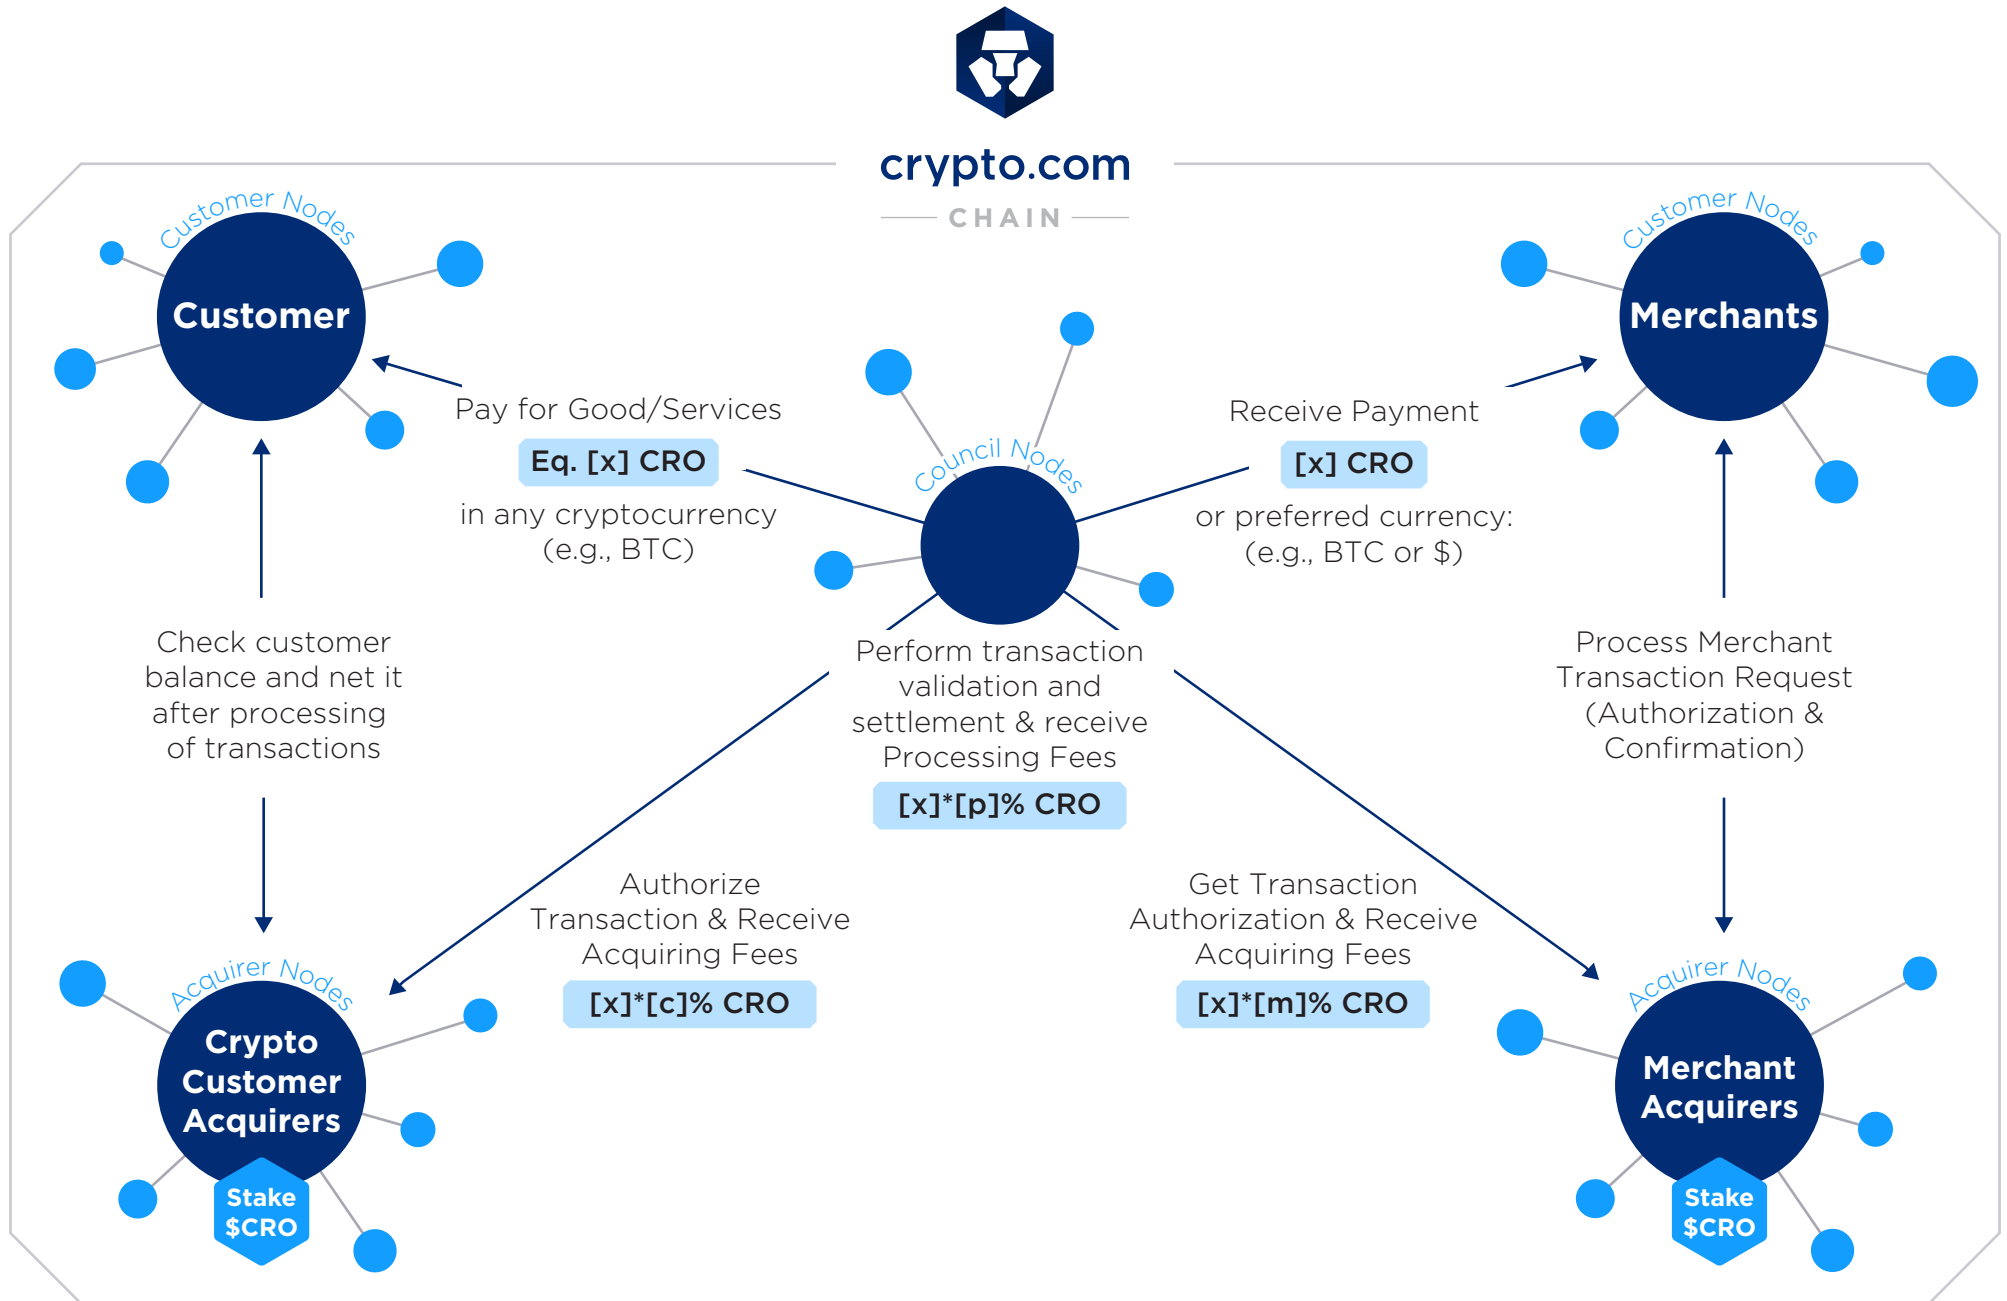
crypto.com
CHAIN

Customer Nodes
Customer

Customer Nodes
Merchants

Pay for Good/Services
Eq. [x] CRO
in any cryptocurrency (e.g., BTC)

Council Nodes

Receive Payment
[x] CRO
or preferred currency: (e.g., BTC or $)

Check customer balance and net it after processing of transactions

Perform transaction validation and settlement & receive Processing Fees
[x]*[p]% CRO

Process Merchant Transaction Request (Authorization & Confirmation)

Authorize Transaction & Receive Acquiring Fees
[x]*[c]% CRO

Get Transaction Authorization & Receive Acquiring Fees
[x]*[m]% CRO

Acquirer Nodes
Crypto Customer Acquirers
Stake $CRO

Acquirer Nodes
Merchant Acquirers
Stake $CRO